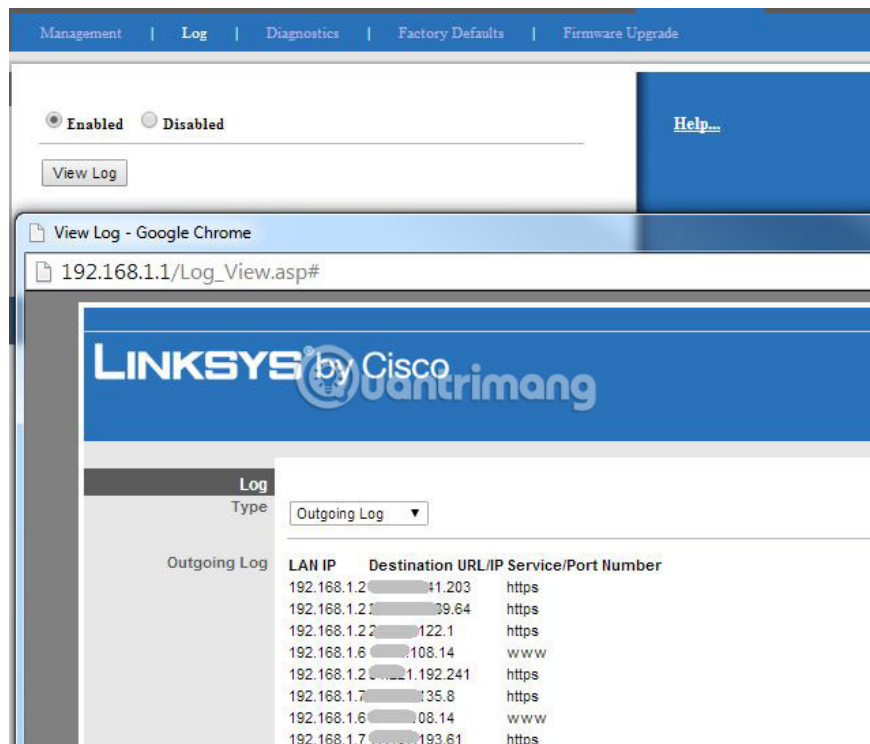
Management | Log | Diagnostics | Factory Defaults | Firmware Upgrade

Enabled Disabled

View Log

Help...

View Log - Google Chrome

192.168.1.1/Log_View.asp#

LINKSYS by Cisco

Quantrimang

Log

Type Outgoing Log ▼

Outgoing Log

| LAN IP | Destination URL/IP | Service/Port Number |
|---|---|---|
| 192.168.1.2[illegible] | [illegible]1.203 | https |
| 192.168.1.2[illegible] | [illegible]39.64 | https |
| 192.168.1.2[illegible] | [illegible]122.1 | https |
| 192.168.1.6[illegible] | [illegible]108.14 | www |
| 192.168.1.2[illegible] | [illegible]1.192.241 | https |
| 192.168.1.7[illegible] | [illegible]35.8 | https |
| 192.168.1.6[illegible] | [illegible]08.14 | www |
| 192.168.1.7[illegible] | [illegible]193.61 | https |